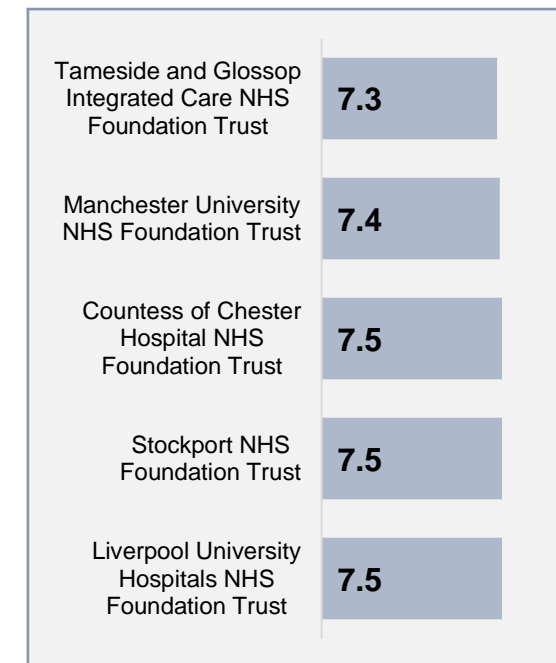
Tameside and Glossop Integrated Care NHS Foundation Trust
7.3

Manchester University NHS Foundation Trust
7.4

Countess of Chester Hospital NHS Foundation Trust
7.5

Stockport NHS Foundation Trust
7.5

Liverpool University Hospitals NHS Foundation Trust
7.5